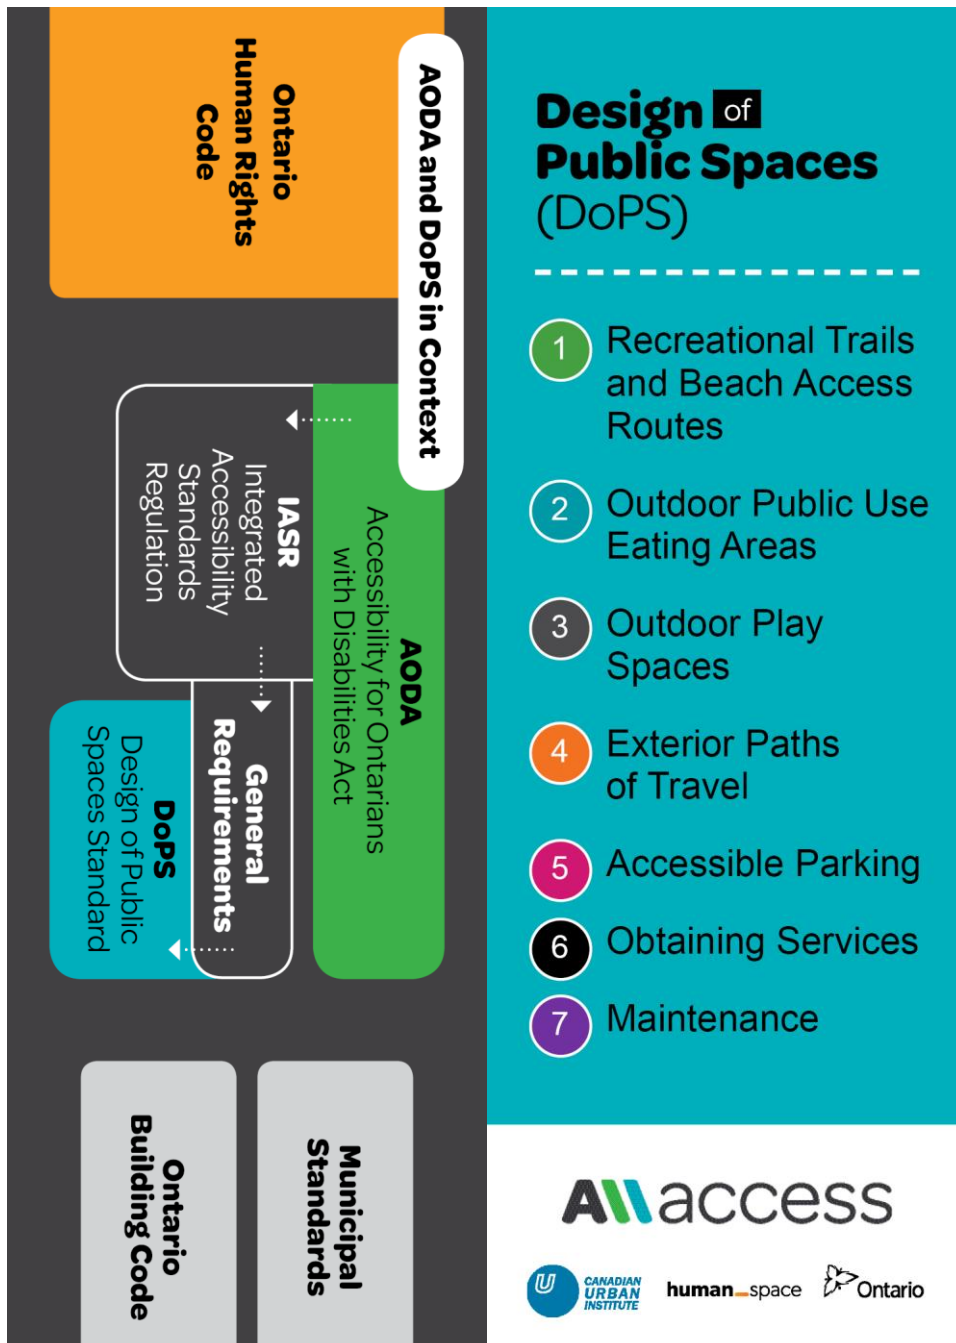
AODA and DoPS in Context

Ontario Human Rights Code

AODA
Accessibility for Ontarians with Disabilities Act

IASR
Integrated Accessibility Standards Regulation

General Requirements

DoPS
Design of Public Spaces Standard

Municipal Standards

Ontario Building Code

Design of Public Spaces (DoPS)

1 Recreational Trails and Beach Access Routes

2 Outdoor Public Use Eating Areas

3 Outdoor Play Spaces

4 Exterior Paths of Travel

5 Accessible Parking

6 Obtaining Services

7 Maintenance

Allaccess

CANADIAN URBAN INSTITUTE human_space Ontario